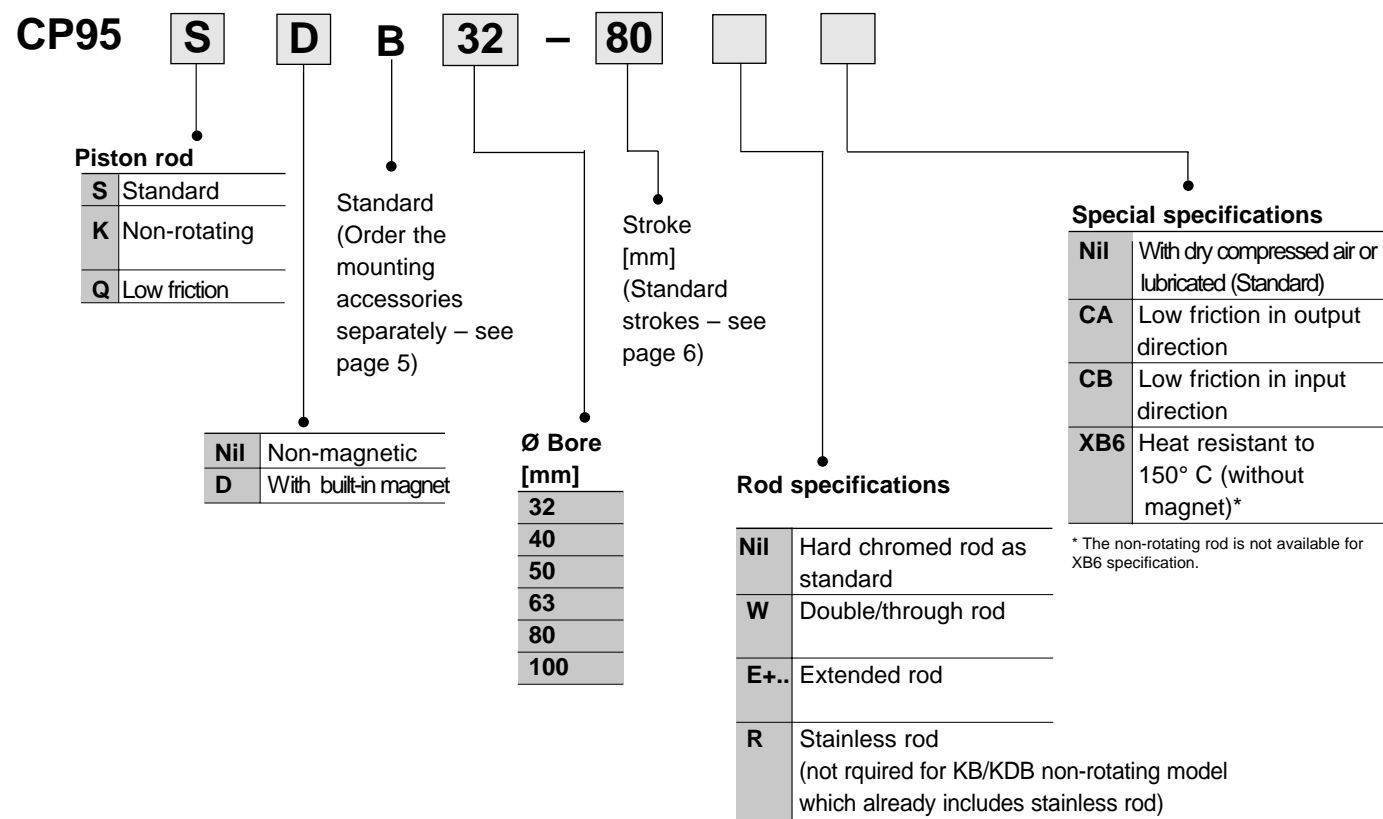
CP95 S D B 32 – 80

Piston rod

| | |
|---|---|
| S | Standard |
| K | Non-rotating |
| Q | Low friction |

Standard (Order the mounting accessories separately – see page 5)

| | |
|---|---|
| Nil | Non-magnetic |
| D | With built-in magnet |

Ø Bore [mm]

| |
|---|
| 32 |
| 40 |
| 50 |
| 63 |
| 80 |
| 100 |

Stroke [mm] (Standard strokes – see page 6)

Rod specifications

| | |
|---|---|
| Nil | Hard chromed rod as standard |
| W | Double/through rod |
| E+.. | Extended rod |
| R | Stainless rod (not rquired for KB/KDB non-rotating model which already includes stainless rod) |

Special specifications

| | |
|---|---|
| Nil | With dry compressed air or lubricated (Standard) |
| CA | Low friction in output direction |
| CB | Low friction in input direction |
| XB6 | Heat resistant to 150° C (without magnet)* |

* The non-rotating rod is not available for XB6 specification.